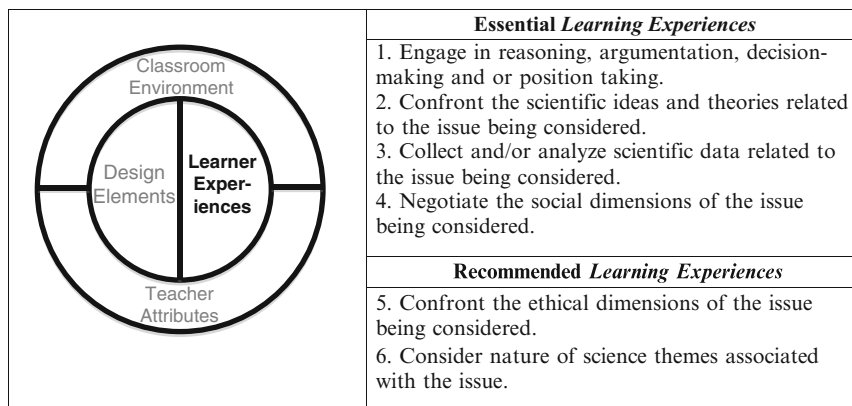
Classroom Environment

Design Elements

Learner Experiences

Teacher Attributes

| Essential *Learning Experiences* |
|---|
| 1. Engage in reasoning, argumentation, decision-making and or position taking. 2. Confront the scientific ideas and theories related to the issue being considered. 3. Collect and/or analyze scientific data related to the issue being considered. 4. Negotiate the social dimensions of the issue being considered. |
| **Recommended** *Learning Experiences* |
| 5. Confront the ethical dimensions of the issue being considered. 6. Consider nature of science themes associated with the issue. |